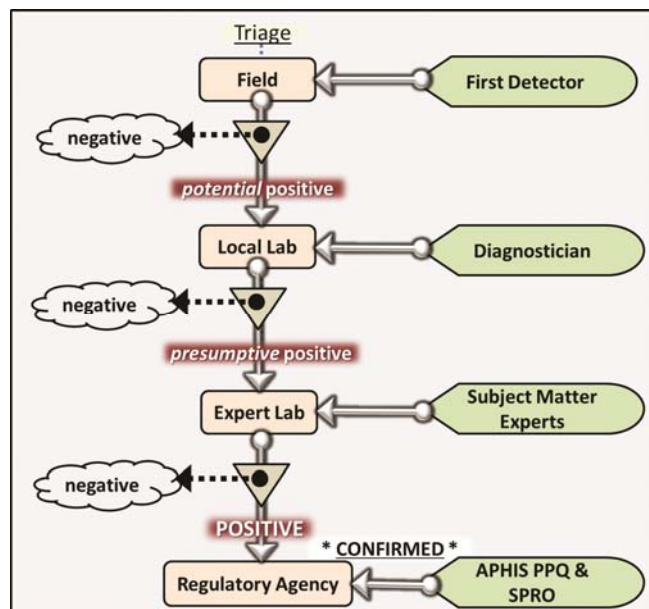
Triage

Field

First Detector

negative

potential positive

Local Lab

Diagnostician

negative

presumptive positive

Expert Lab

Subject Matter Experts

negative

POSITIVE

* CONFIRMED *

Regulatory Agency

APHIS PPQ & SPRO